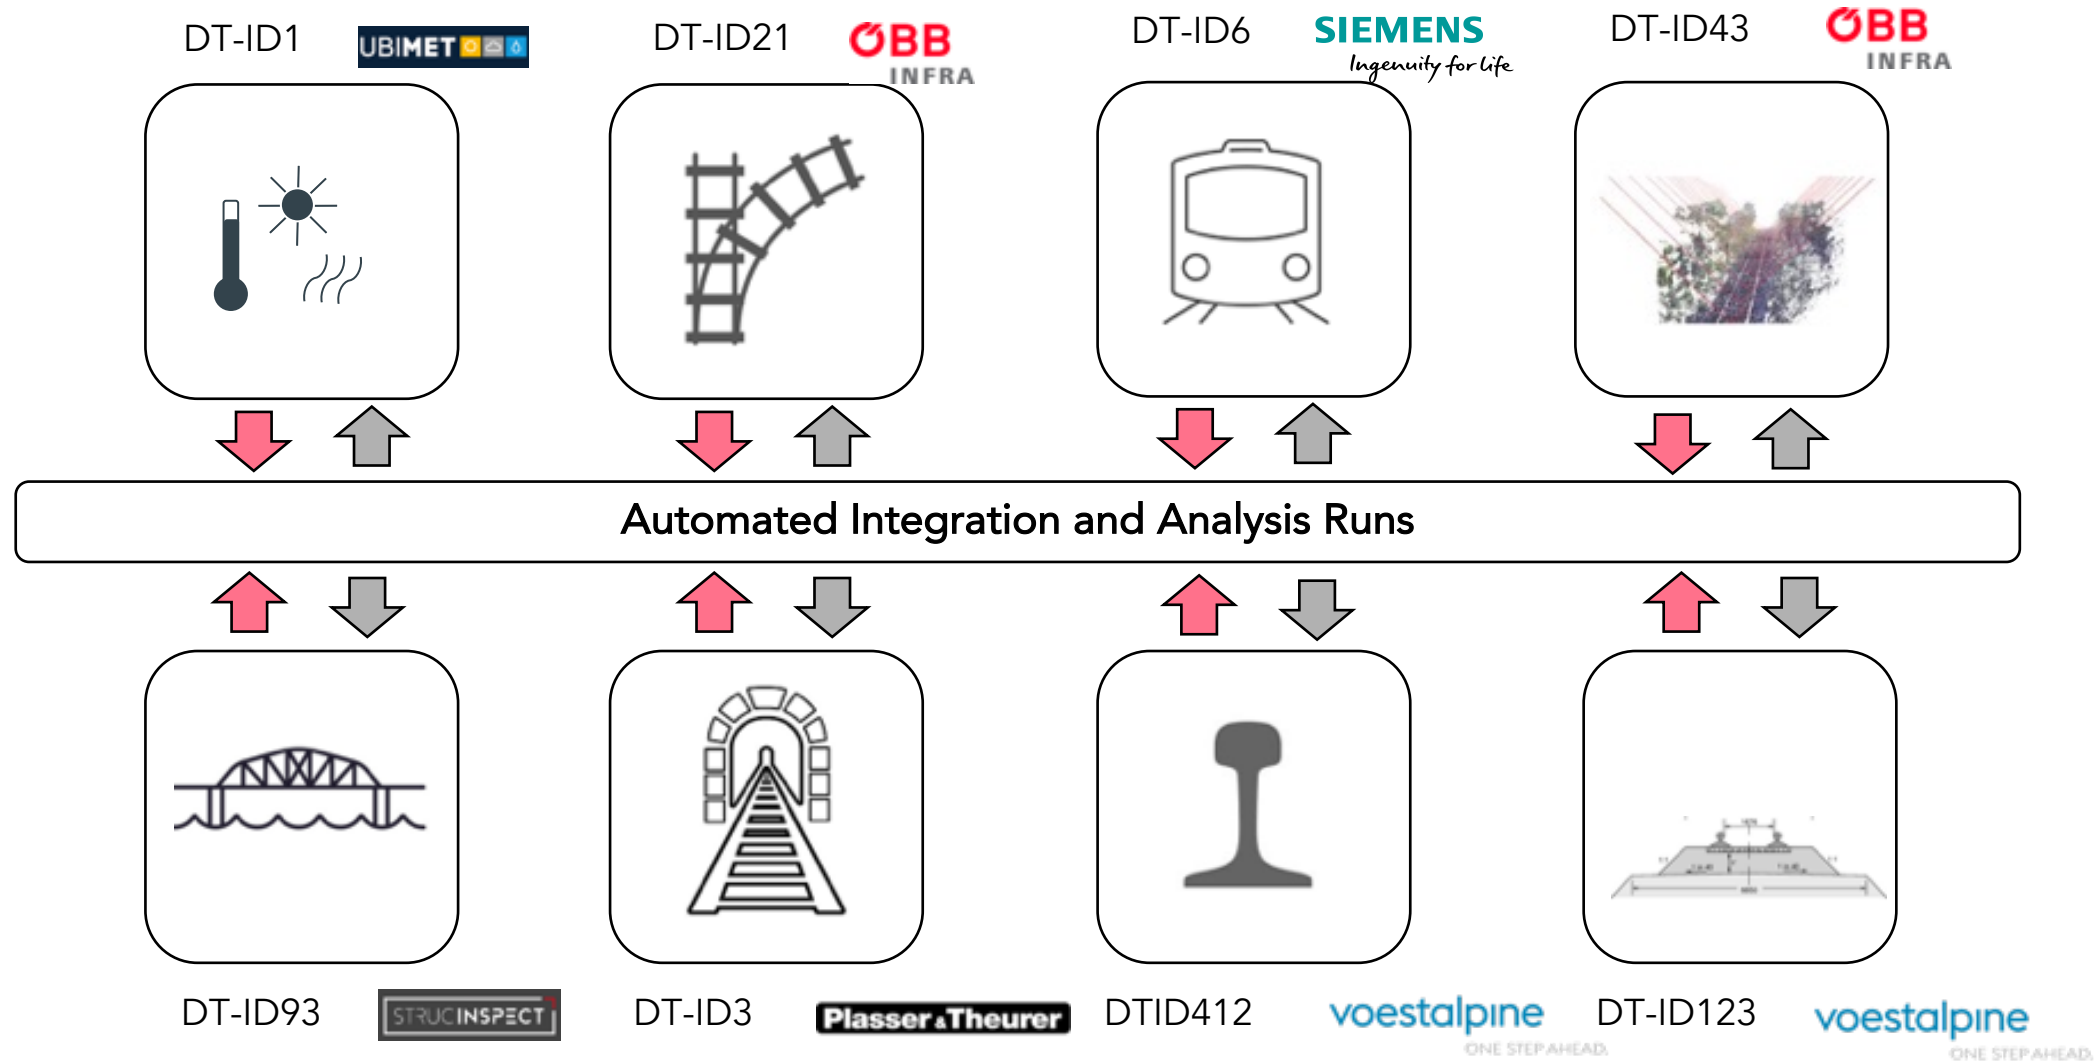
DT-ID1 UBIMET

DT-ID21 ÖBB INFRA

DT-ID6 SIEMENS Ingenuity for life

DT-ID43 ÖBB INFRA

Automated Integration and Analysis Runs

DT-ID93 STRUCINSPECT

DT-ID3 Plasser&Theurer

DTID412 voestalpine ONE STEP AHEAD.

DT-ID123 voestalpine ONE STEP AHEAD.